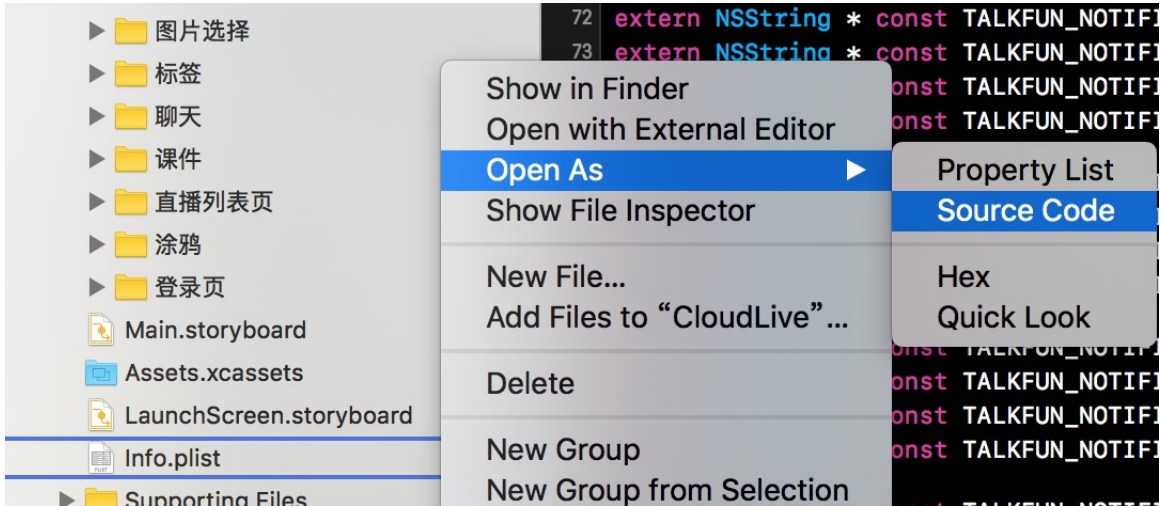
图片选择
标签
聊天
课件
直播列表页
涂鸦
登录页
Main.storyboard
Assets.xcassets
LaunchScreen.storyboard
Info.plist
Supporting Files

72 extern NSString * const TALKFUN_NOTIFI
73 extern NSString * const TALKFUN_NOTIFI
onst TALKFUN_NOTIFI
onst TALKFUN_NOTIFI
onst TALKFUN_NOTIFI
onst TALKFUN_NOTIFI
onst TALKFUN_NOTIFI
onst TALKFUN_NOTIFI

Show in Finder
Open with External Editor
Open As
Show File Inspector
New File...
Add Files to “CloudLive”...
Delete
New Group
New Group from Selection

Property List
Source Code
Hex
Quick Look